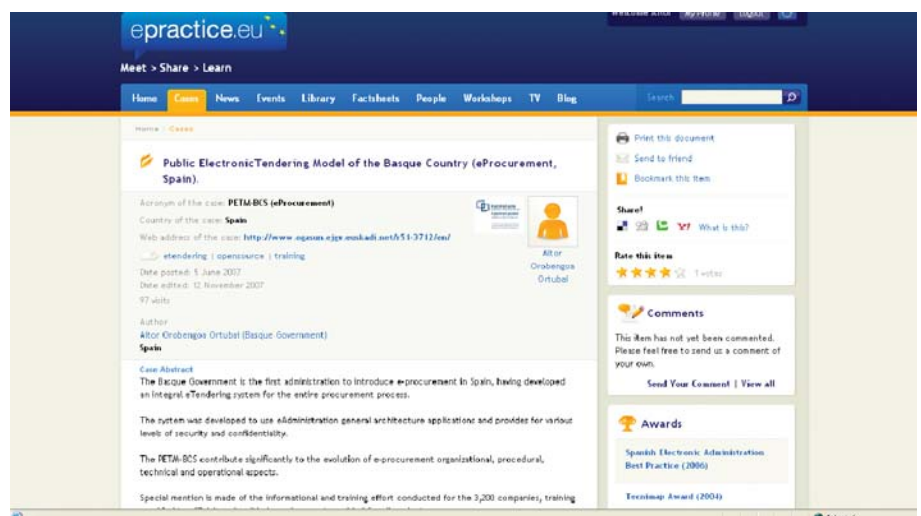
epractice.eu

Meet > Share > Learn

Welcome Aitor | My Profile | Logout

Home | Cases | News | Events | Library | Factsheets | People | Workshops | TV | Blog | Search

Home | Cases

Public ElectronicTendering Model of the Basque Country (eProcurement, Spain).

Acronym of the case: PETM-BCS (eProcurement)

Country of the case: Spain

Web address of the case: http://www.ogasun.ejgv.euskadi.net/r51-3712/en/

etendering | opensource | training

Date posted: 5 June 2007

Date edited: 12 November 2007

97 visits

Aitor Orobengoa Ortubai

Author

Aitor Orobengoa Ortubai (Basque Government)

Spain

Case Abstract

The Basque Government is the first administration to introduce e-procurement in Spain, having developed an integral eTendering system for the entire procurement process.

The system was developed to use eAdministration general architecture applications and provides for various levels of security and confidentiality.

The PETM-BCS contribute significantly to the evolution of e-procurement organizational, procedural, technical and operational aspects.

Special mention is made of the informational and training effort conducted for the 3,200 companies, training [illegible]

Print this document

Send to friend

Bookmark this item

Share!

What is this?

Rate this item

1 votes

Comments

This item has not yet been commented. Please feel free to send us a comment of your own.

Send Your Comment | View all

Awards

Spanish Electronic Administration Best Practice (2006)

Tecnimap Award (2004)